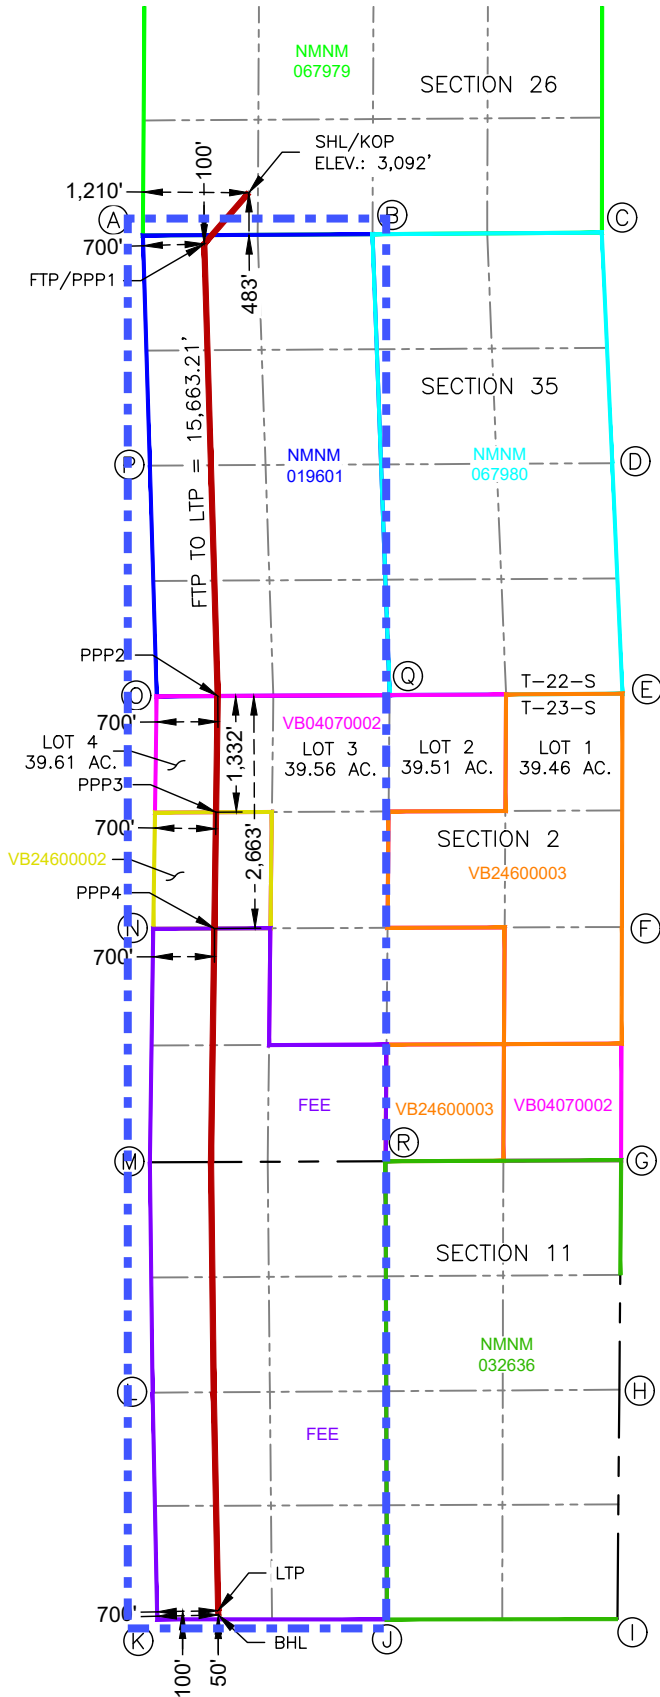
NMNM
067979

SECTION 26

SHL/KOP
ELEV.: 3,092'

1,210'
100'
A
B
C
700'
FTP/PPP1
483'

SECTION 35

FTP TO LTP = 15,663.21'

P
NMNM
019601
NMNM
067980
D

PPP2
Q
T-22-S
T-23-S
E
O
700'
VB04070002
LOT 4
39.61 AC.
LOT 3
39.56 AC.
LOT 2
39.51 AC.
LOT 1
39.46 AC.
1,332'
PPP3
700'
2,663'
SECTION 2
VB24600002
VB24600003
PPP4
N
F
700'

FEE
VB24600003
VB04070002
R
M
G

SECTION 11

NMNM
032636
L
H
FEE

LTP
700'
K
J
I
BHL
100'
50'